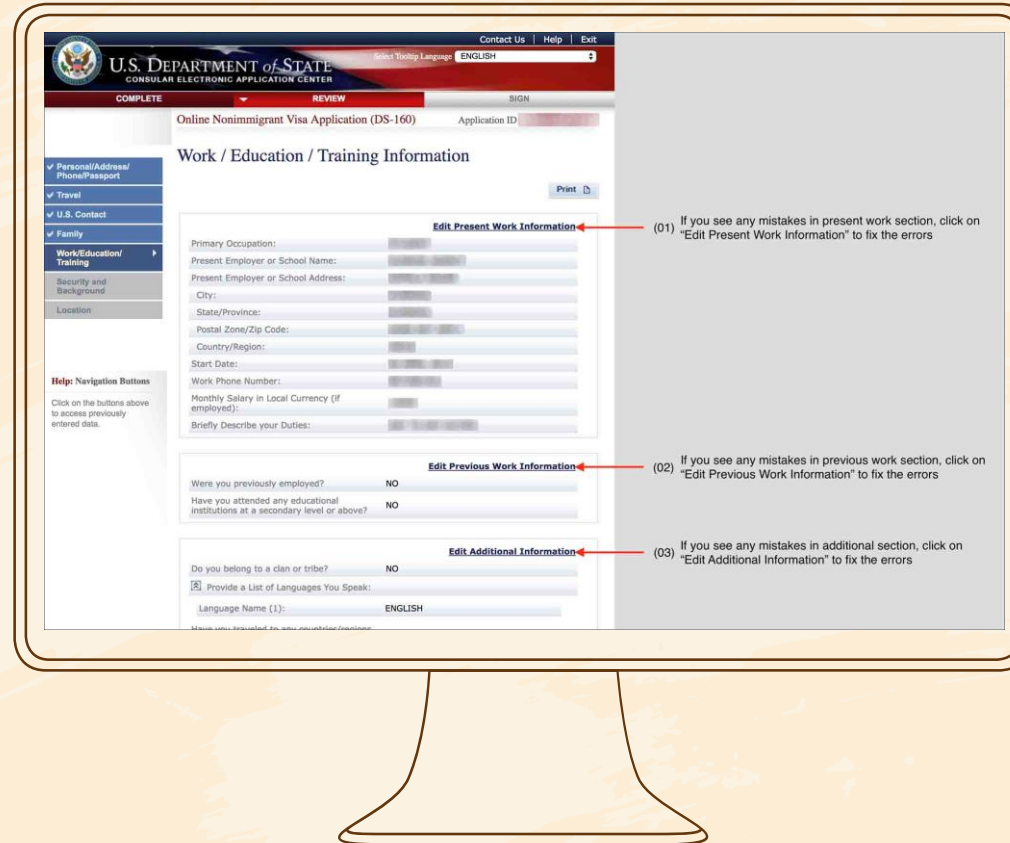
Contact Us | Help | Exit

U.S. DEPARTMENT of STATE
CONSULAR ELECTRONIC APPLICATION CENTER

Select Tooltip Language ENGLISH

COMPLETE REVIEW SIGN

Online Nonimmigrant Visa Application (DS-160) Application ID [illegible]

Work / Education / Training Information

Personal/Address/Phone/Passport
Travel
U.S. Contact
Family
Work/Education/Training
Security and Background
Location

Help: Navigation Buttons

Click on the buttons above to access previously entered data.

Print

Edit Present Work Information

Primary Occupation: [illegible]
Present Employer or School Name: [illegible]
Present Employer or School Address: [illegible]
City: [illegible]
State/Province: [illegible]
Postal Zone/Zip Code: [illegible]
Country/Region: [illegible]
Start Date: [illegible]
Work Phone Number: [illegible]
Monthly Salary in Local Currency (if employed): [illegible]
Briefly Describe your Duties: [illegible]

(01) If you see any mistakes in present work section, click on "Edit Present Work Information" to fix the errors

Edit Previous Work Information

Were you previously employed? NO
Have you attended any educational institutions at a secondary level or above? NO

(02) If you see any mistakes in previous work section, click on "Edit Previous Work Information" to fix the errors

Edit Additional Information

Do you belong to a clan or tribe? NO
Provide a List of Languages You Speak:
Language Name (1): ENGLISH
Have you traveled to any countries/regions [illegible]

(03) If you see any mistakes in additional section, click on "Edit Additional Information" to fix the errors